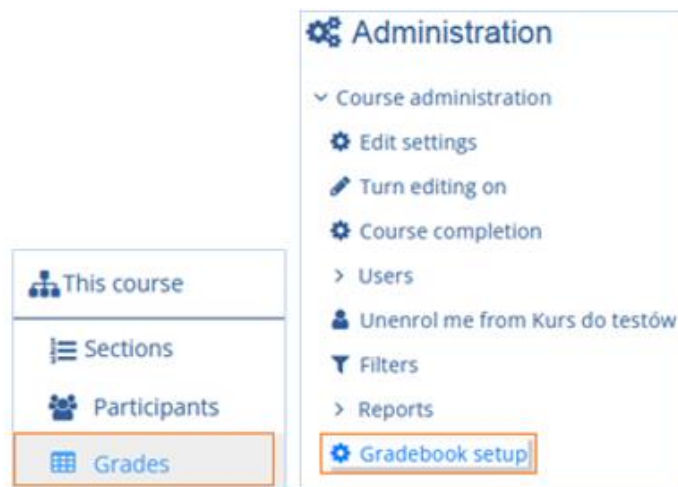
This course

Sections

Participants

Grades

Administration

Course administration

Edit settings

Turn editing on

Course completion

Users

Unenrol me from Kurs do testów

Filters

Reports

Gradebook setup